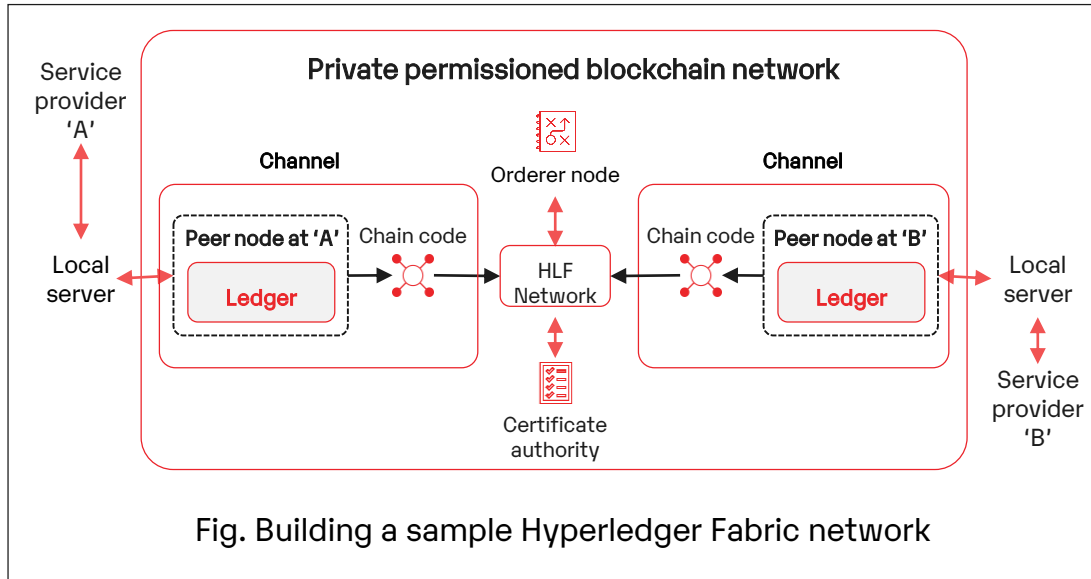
Service provider 'A'

Local server

Private permissioned blockchain network

Channel

Peer node at 'A'

Ledger

Chain code

Orderer node

HLF Network

Certificate authority

Channel

Chain code

Peer node at 'B'

Ledger

Local server

Service provider 'B'

Fig. Building a sample Hyperledger Fabric network